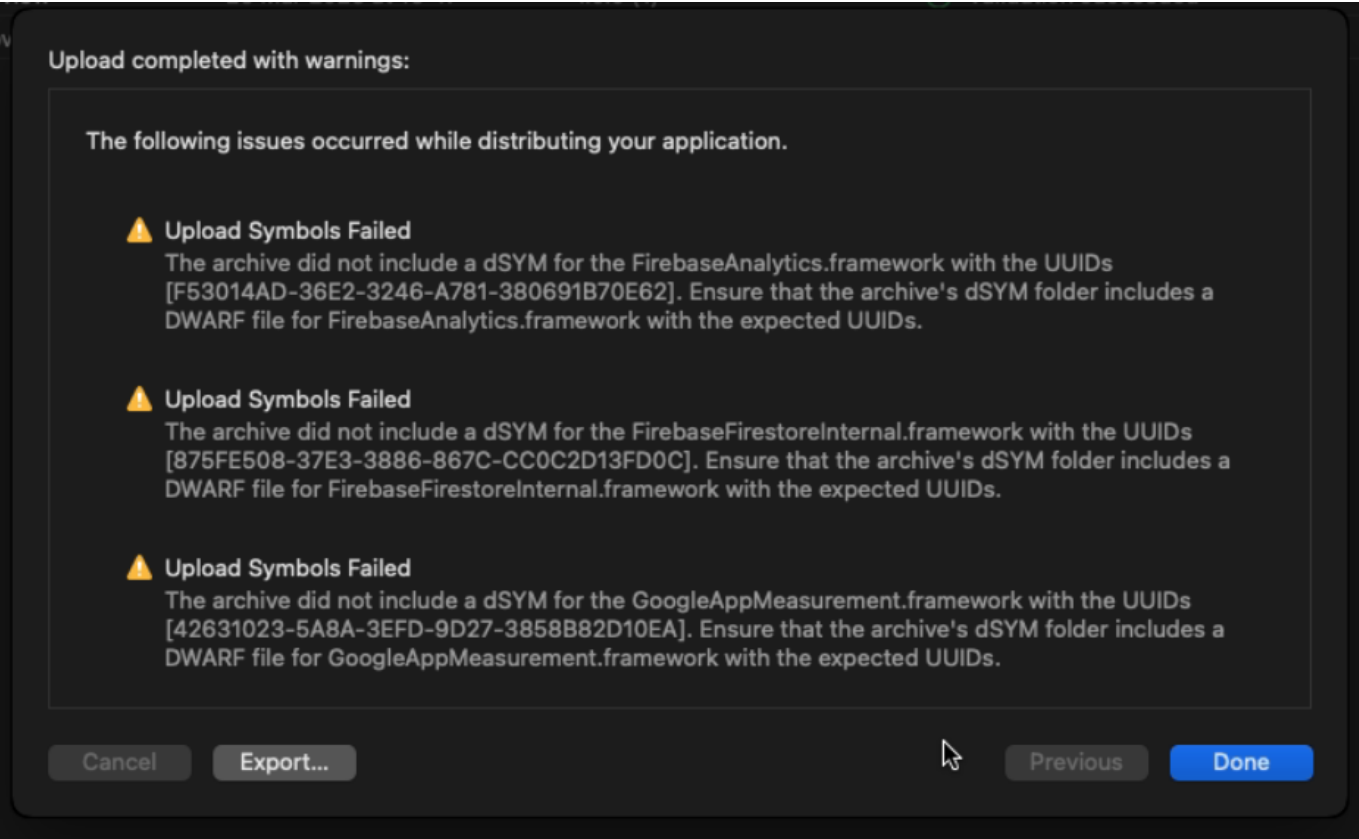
Upload completed with warnings:

The following issues occurred while distributing your application.

Upload Symbols Failed
The archive did not include a dSYM for the FirebaseAnalytics.framework with the UUIDs [F53014AD-36E2-3246-A781-380691B70E62]. Ensure that the archive's dSYM folder includes a DWARF file for FirebaseAnalytics.framework with the expected UUIDs.

Upload Symbols Failed
The archive did not include a dSYM for the FirebaseFirestoreInternal.framework with the UUIDs [875FE508-37E3-3886-867C-CC0C2D13FD0C]. Ensure that the archive's dSYM folder includes a DWARF file for FirebaseFirestoreInternal.framework with the expected UUIDs.

Upload Symbols Failed
The archive did not include a dSYM for the GoogleAppMeasurement.framework with the UUIDs [42631023-5A8A-3EFD-9D27-3858B82D10EA]. Ensure that the archive's dSYM folder includes a DWARF file for GoogleAppMeasurement.framework with the expected UUIDs.

Cancel
Export...
Previous
Done